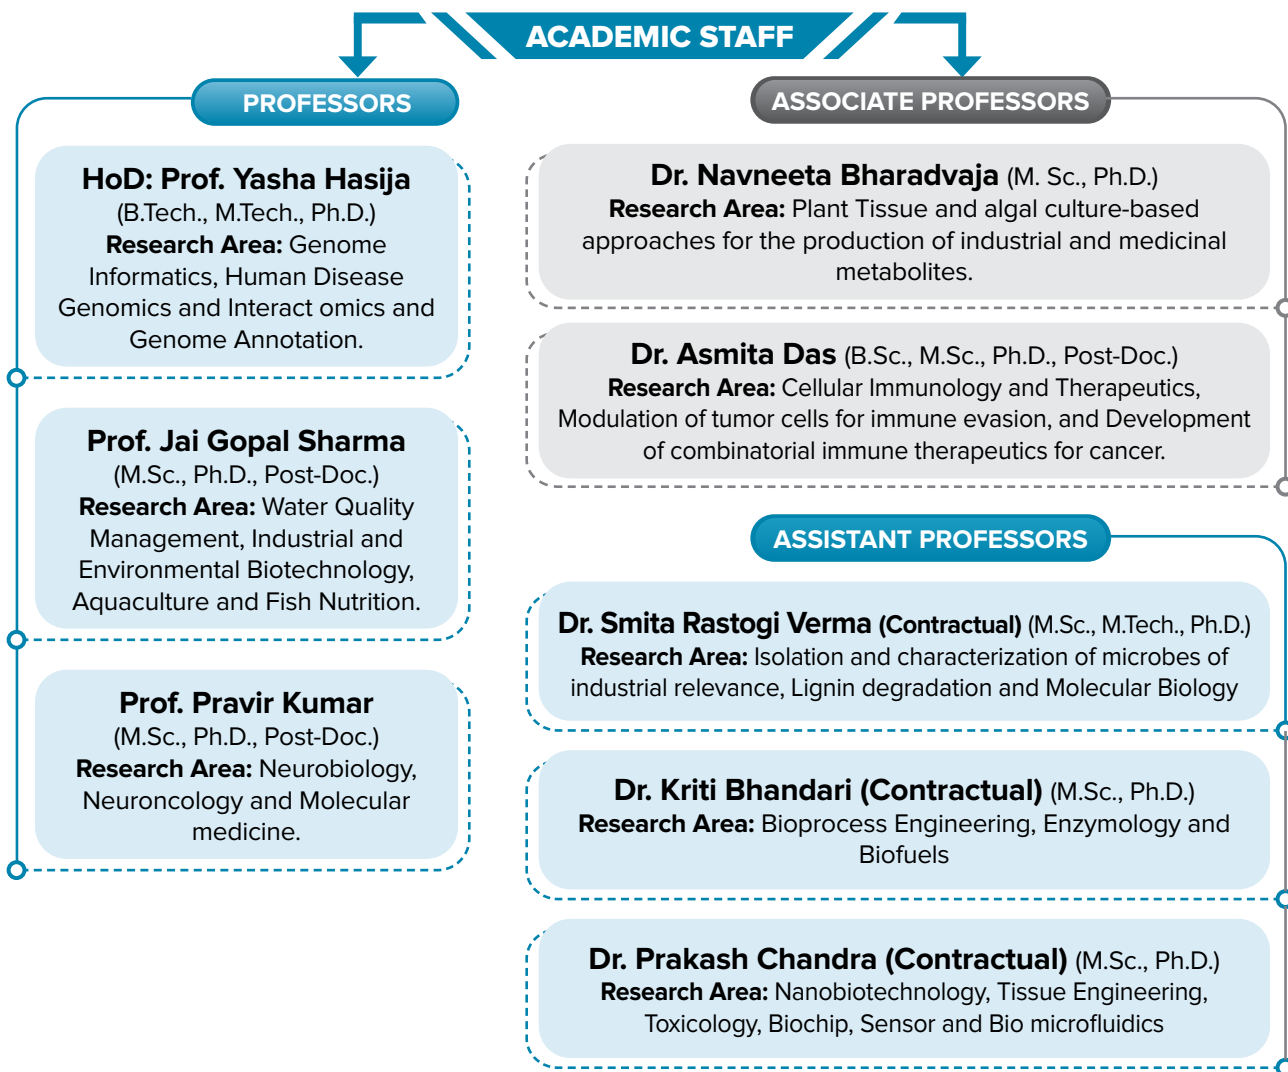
ACADEMIC STAFF

PROFESSORS

HoD: Prof. Yasha Hasija
(B.Tech., M.Tech., Ph.D.)
Research Area: Genome Informatics, Human Disease Genomics and Interact omics and Genome Annotation.

Prof. Jai Gopal Sharma
(M.Sc., Ph.D., Post-Doc.)
Research Area: Water Quality Management, Industrial and Environmental Biotechnology, Aquaculture and Fish Nutrition.

Prof. Pravir Kumar
(M.Sc., Ph.D., Post-Doc.)
Research Area: Neurobiology, Neuroncology and Molecular medicine.

ASSOCIATE PROFESSORS

Dr. Navneeta Bharadvaja (M. Sc., Ph.D.)
Research Area: Plant Tissue and algal culture-based approaches for the production of industrial and medicinal metabolites.

Dr. Asmita Das (B.Sc., M.Sc., Ph.D., Post-Doc.)
Research Area: Cellular Immunology and Therapeutics, Modulation of tumor cells for immune evasion, and Development of combinatorial immune therapeutics for cancer.

ASSISTANT PROFESSORS

Dr. Smita Rastogi Verma (Contractual) (M.Sc., M.Tech., Ph.D.)
Research Area: Isolation and characterization of microbes of industrial relevance, Lignin degradation and Molecular Biology

Dr. Kriti Bhandari (Contractual) (M.Sc., Ph.D.)
Research Area: Bioprocess Engineering, Enzymology and Biofuels

Dr. Prakash Chandra (Contractual) (M.Sc., Ph.D.)
Research Area: Nanobiotechnology, Tissue Engineering, Toxicology, Biochip, Sensor and Bio microfluidics